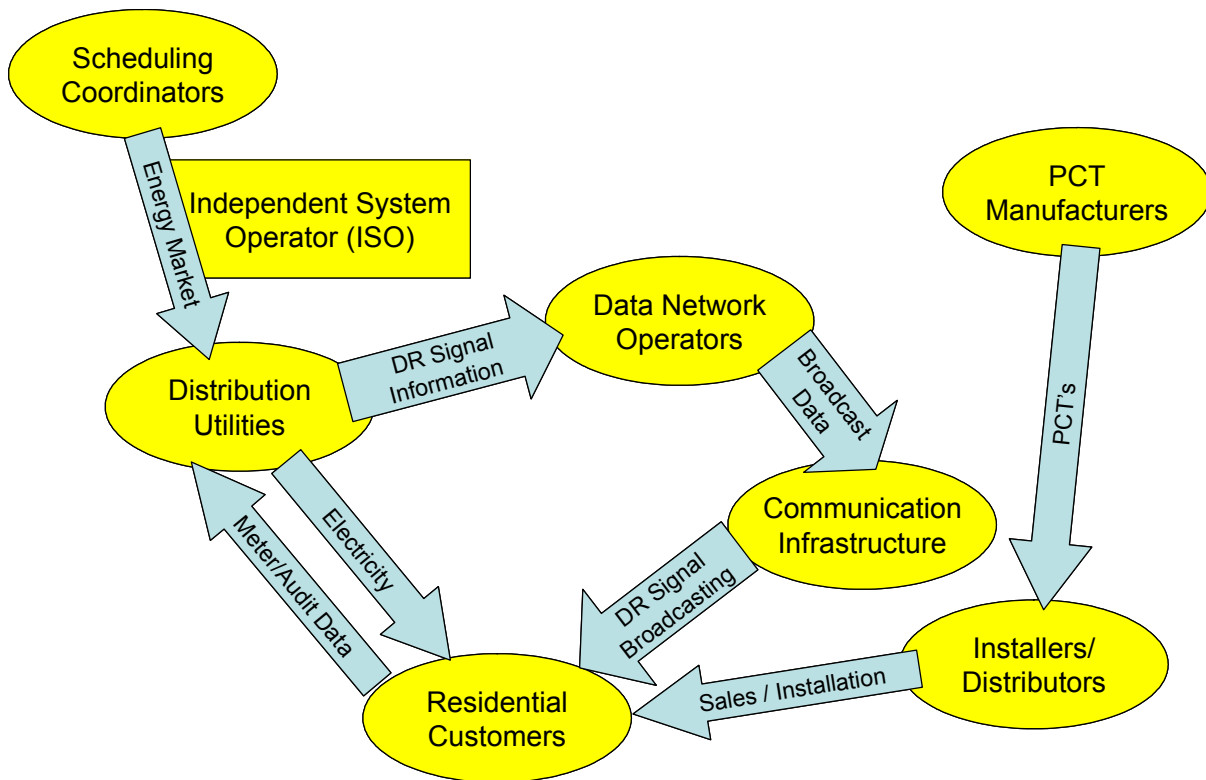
Scheduling Coordinators

Energy Market

Independent System Operator (ISO)

PCT Manufacturers

Data Network Operators

DR Signal Information

Distribution Utilities

Broadcast Data

PCT's

Communication Infrastructure

Meter/Audit Data

Electricity

DR Signal Broadcasting

Installers/ Distributors

Sales / Installation

Residential Customers